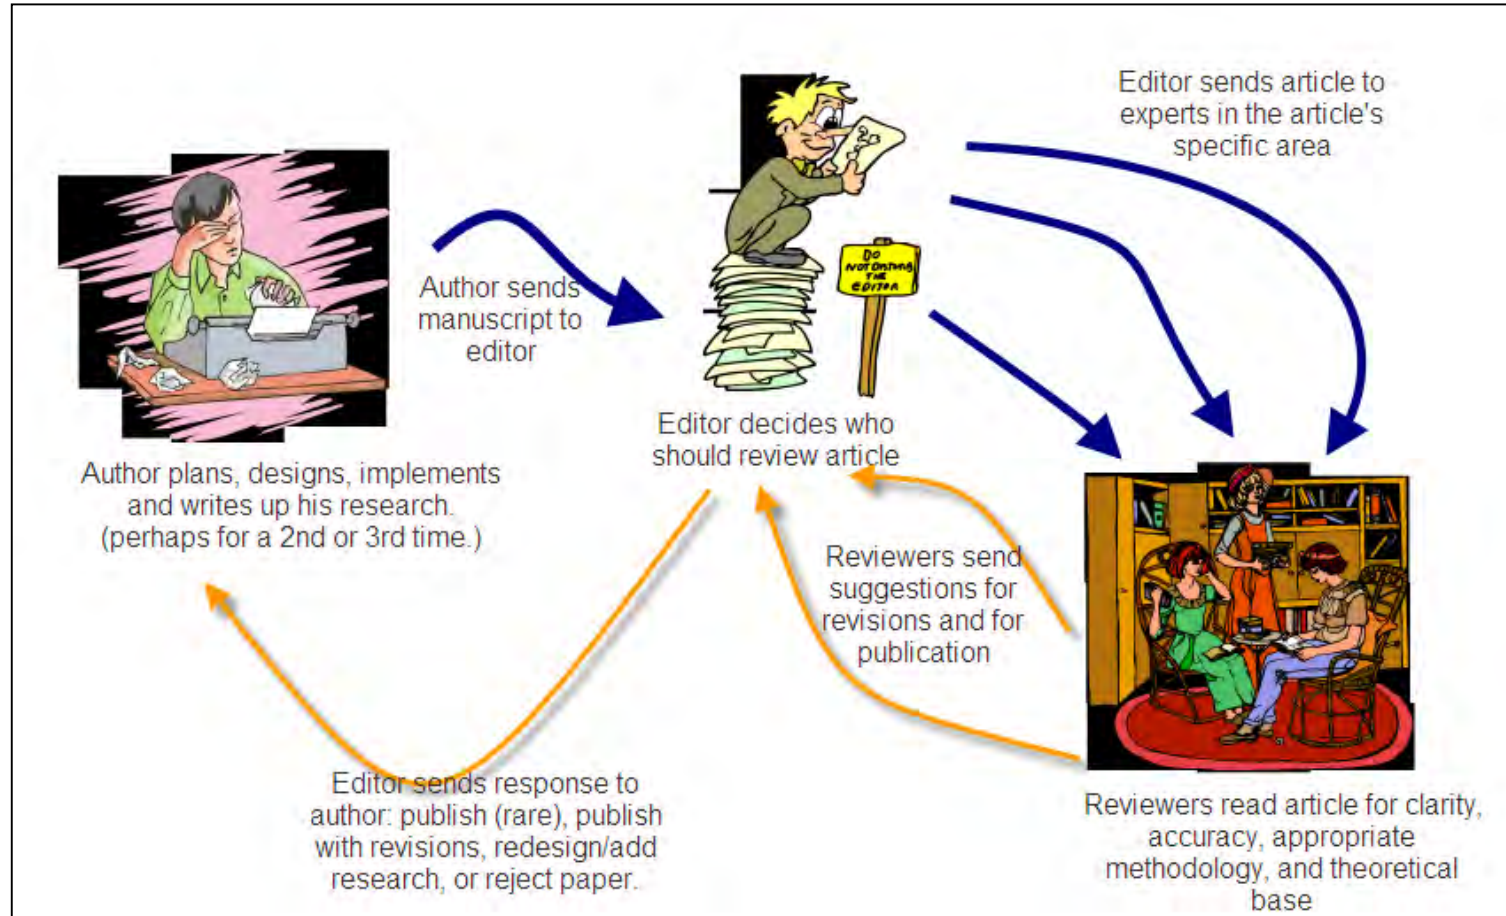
Editor sends article to experts in the article's specific area

Author sends manuscript to editor

DO NOT ONSTRING THE EDITOR

Editor decides who should review article

Author plans, designs, implements and writes up his research. (perhaps for a 2nd or 3rd time.)

Reviewers send suggestions for revisions and for publication

Editor sends response to author: publish (rare), publish with revisions, redesign/add research, or reject paper.

Reviewers read article for clarity, accuracy, appropriate methodology, and theoretical base